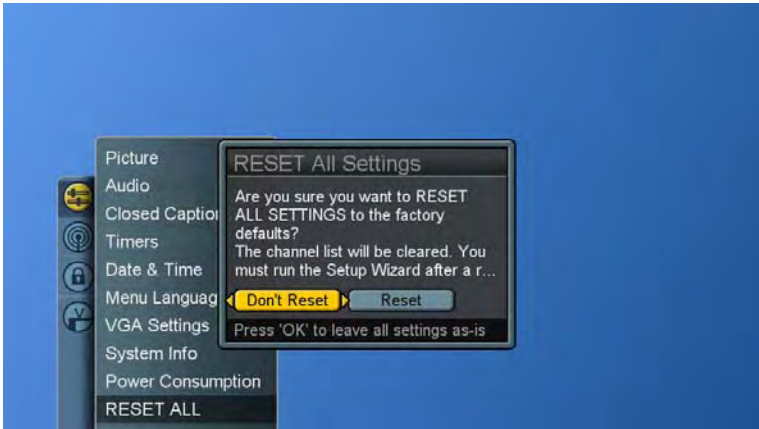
Picture
Audio
Closed Captio
Timers
Date & Time
Menu Languag
VGA Settings
System Info
Power Consumption
RESET ALL

RESET All Settings

Are you sure you want to RESET ALL SETTINGS to the factory defaults?
The channel list will be cleared. You must run the Setup Wizard after a r...

Don't Reset
Reset

Press 'OK' to leave all settings as-is